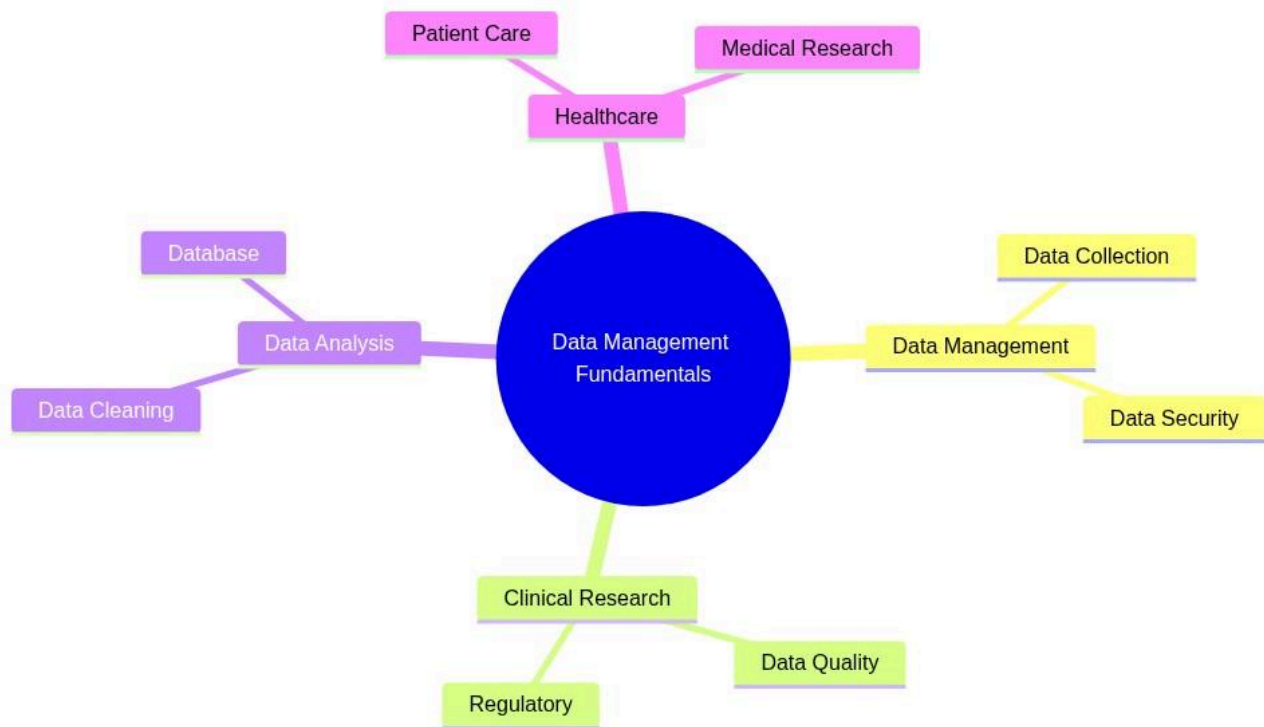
Patient Care

Medical Research

Healthcare

Database

Data Collection

Data Analysis

Data Management Fundamentals

Data Management

Data Cleaning

Data Security

Clinical Research

Data Quality

Regulatory